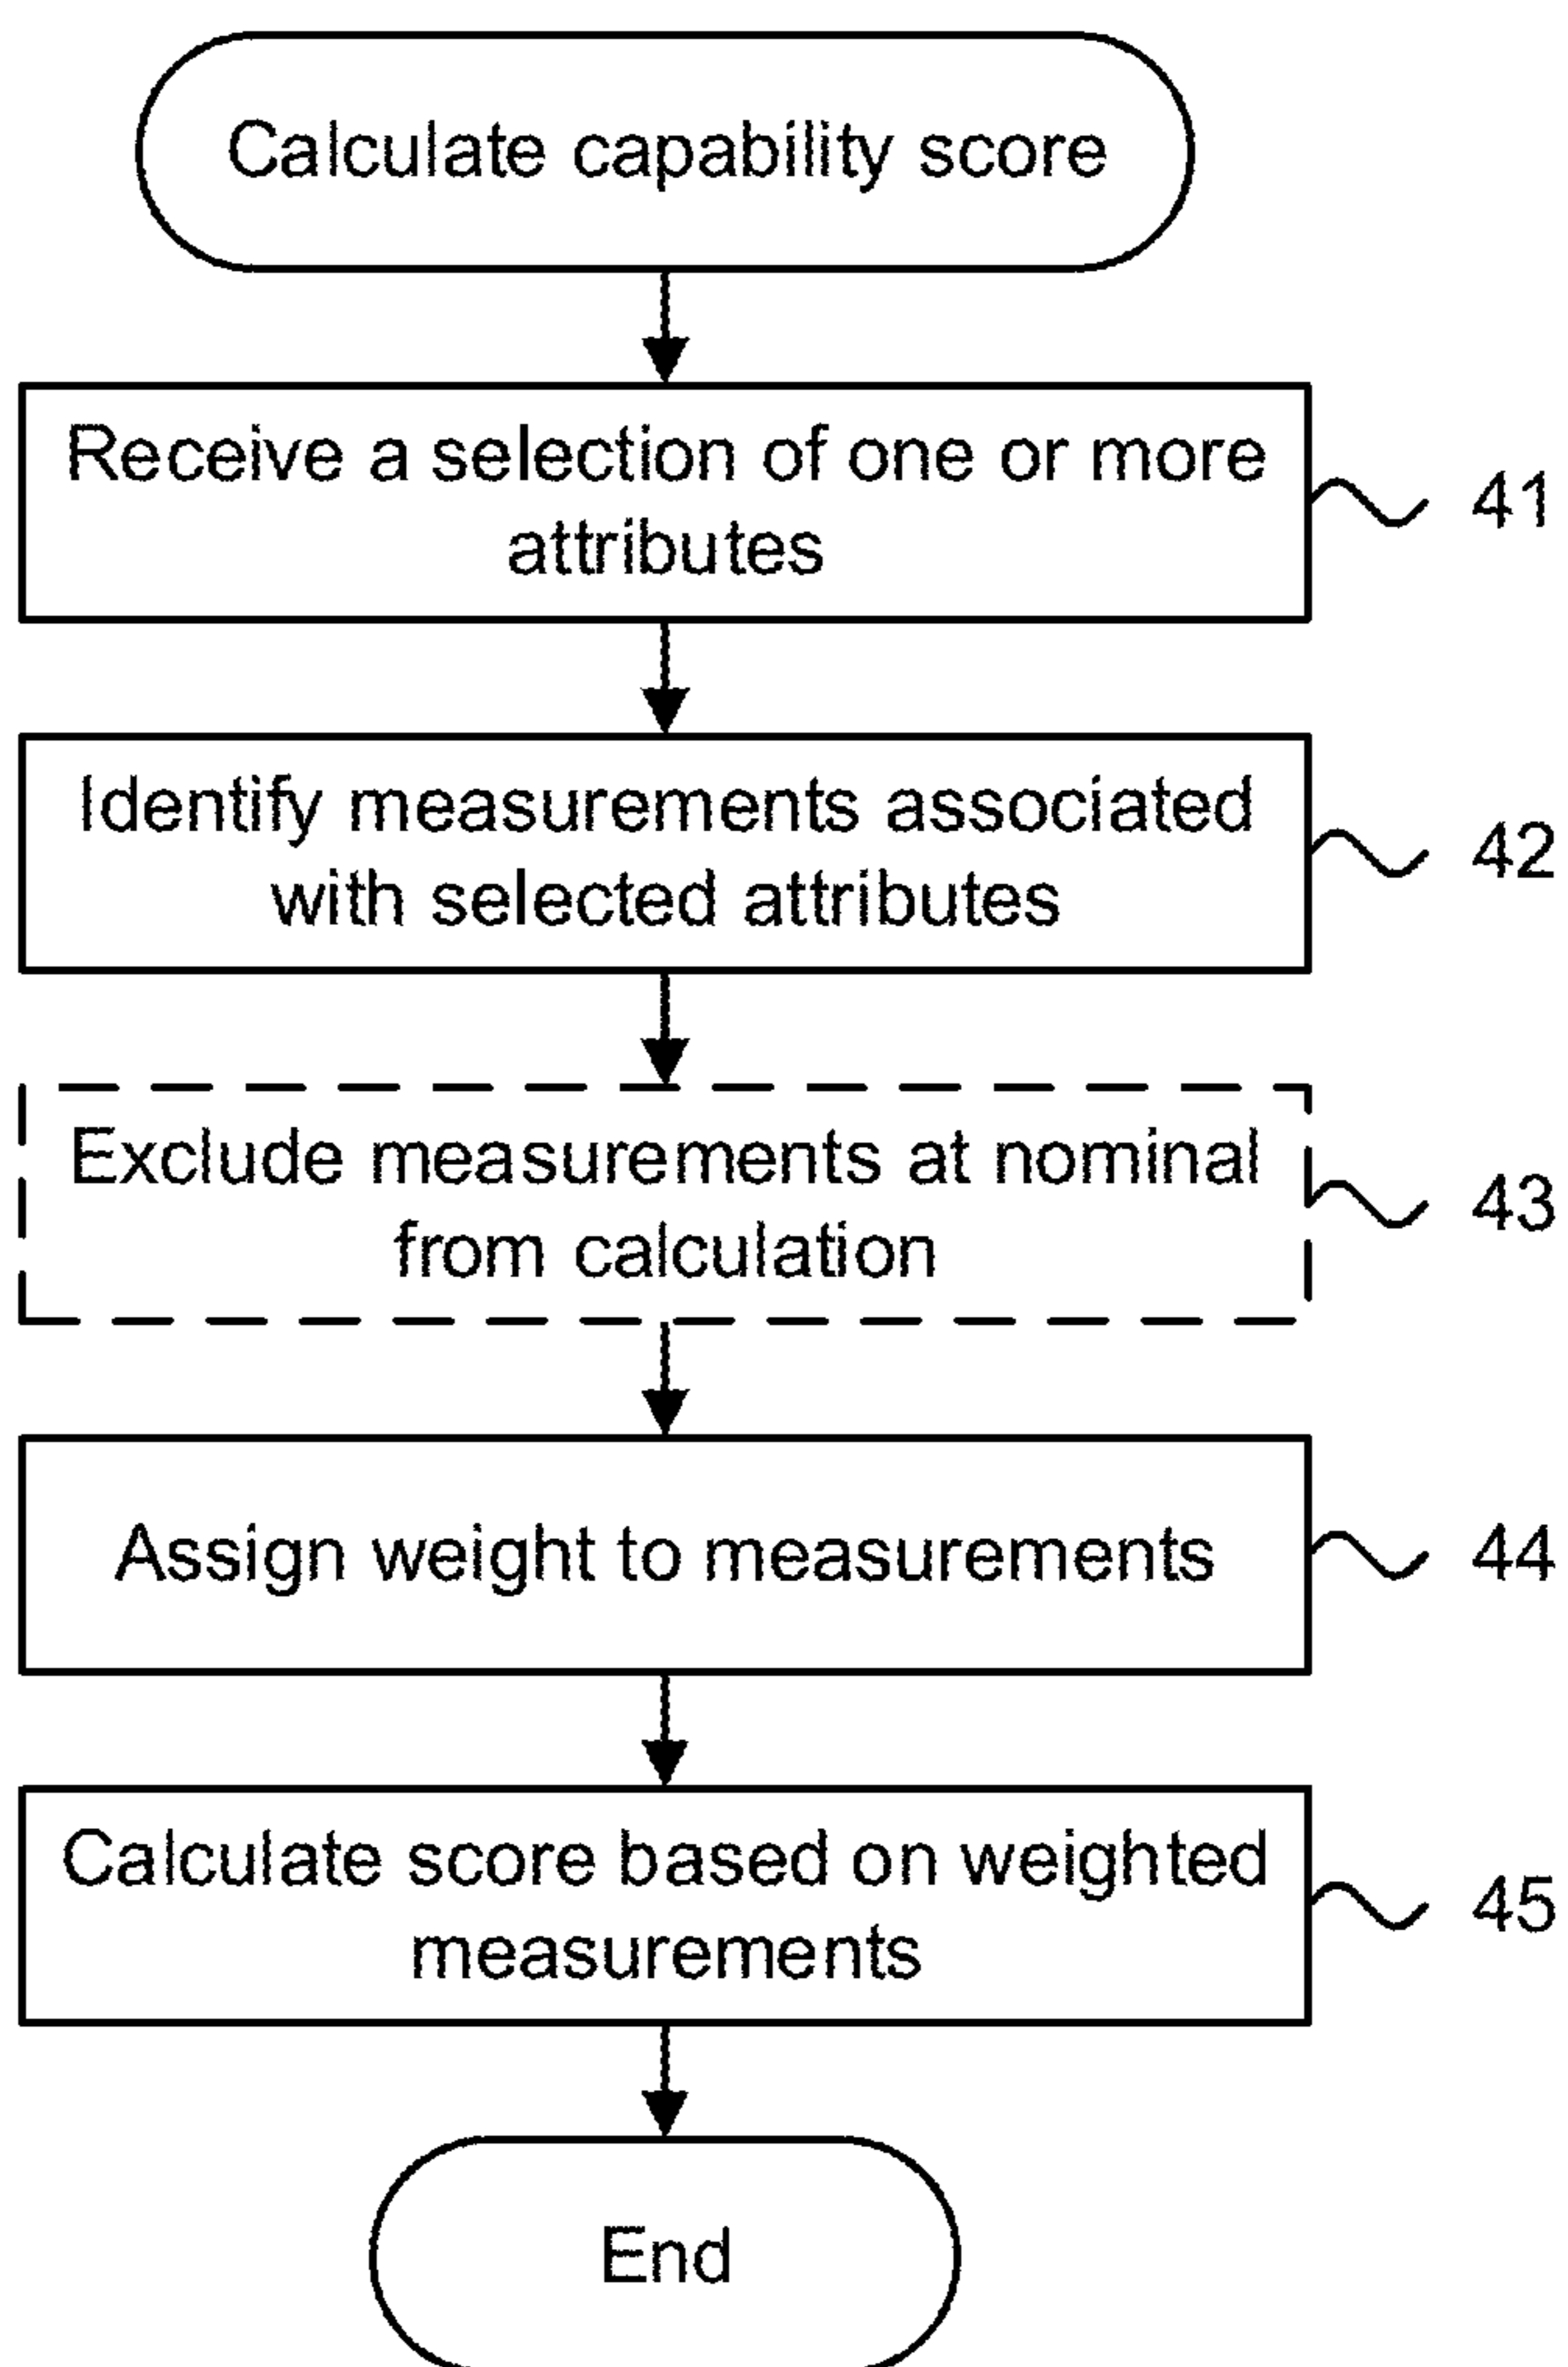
Calculate capability score

Receive a selection of one or more attributes

41

Identify measurements associated with selected attributes

42

Exclude measurements at nominal from calculation

43

Assign weight to measurements

44

Calculate score based on weighted measurements

45

End